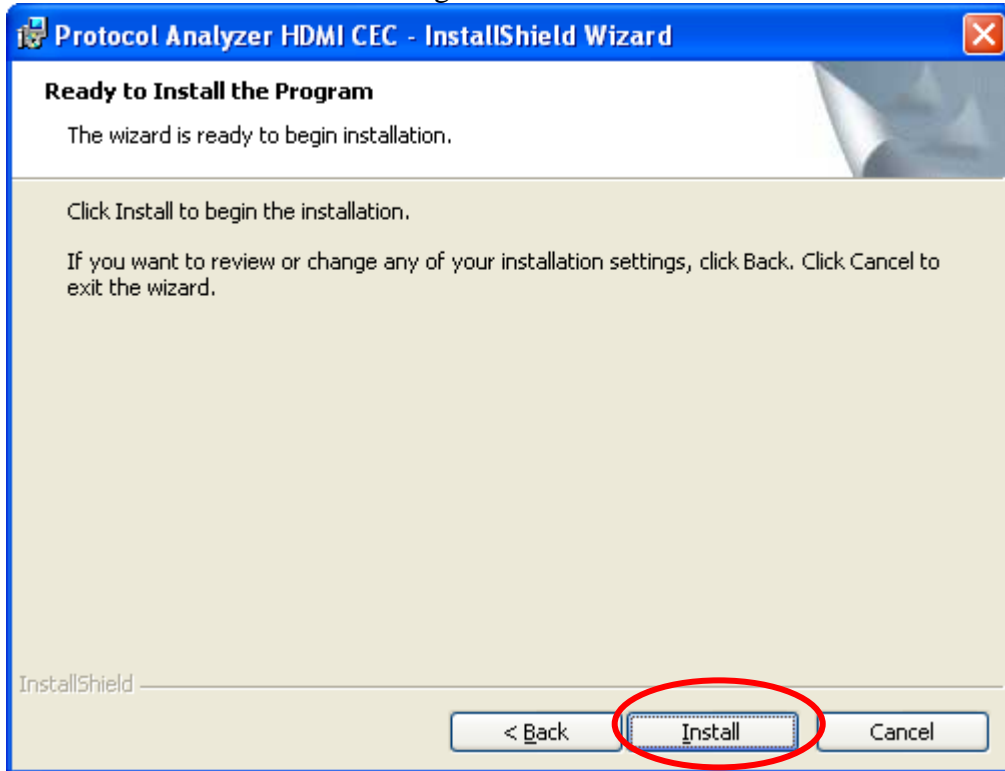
Protocol Analyzer HDMI CEC - InstallShield Wizard

Ready to Install the Program

The wizard is ready to begin installation.

Click Install to begin the installation.

If you want to review or change any of your installation settings, click Back. Click Cancel to exit the wizard.

InstallShield

< Back

Install

Cancel